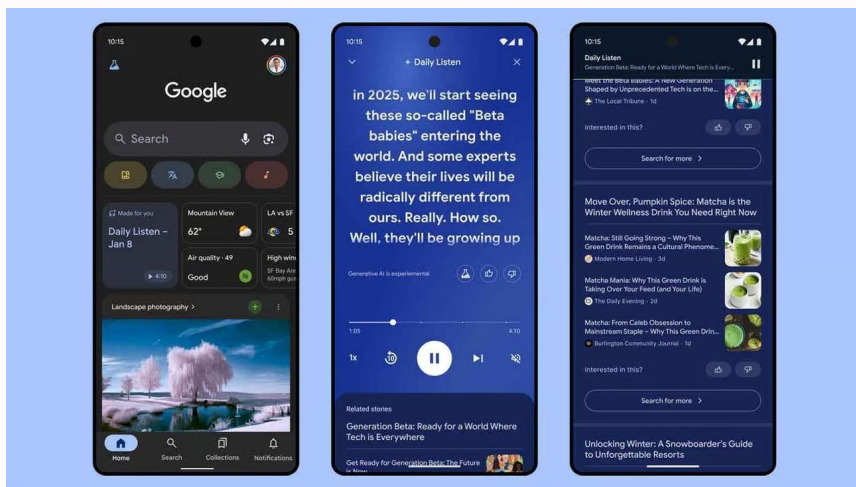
10:15

Google

Search

Made for you
Daily Listen – Jan 8
4:10

Mountain View
62°

LA vs SF

Air quality · 49
Good

High winds
SF Bay Area

Landscape photography >

Home
Search
Collections
Notifications

10:15

Daily Listen

in 2025, we'll start seeing these so-called "Beta babies" entering the world. And some experts believe their lives will be radically different from ours. Really. How so. Well, they'll be growing up

Generative AI is experimental

1:05
4:10

1x

Related stories

Generation Beta: Ready for a World Where Tech is Everywhere

Get Ready for Generation Beta: The Future is Now

10:15

Daily Listen
Generation Beta: Ready for a World Where Tech is Every...

Meet the Beta Babies: A New Generation Shaped by Unprecedented Tech is on the...
The Local Tribune · 1d

Interested in this?

Search for more >

Move Over, Pumpkin Spice: Matcha is the Winter Wellness Drink You Need Right Now

Matcha: Still Going Strong – Why This Green Drink Remains a Cultural Phenome...
Modern Home Living · 3d

Matcha Mania: Why This Green Drink is Taking Over Your Feed (and Your Life)
The Daily Evening · 2d

Matcha: From Celeb Obsession to Mainstream Staple – Why This Green Drin...
Burlington Community Journal · 3d

Interested in this?

Search for more >

Unlocking Winter: A Snowboarder's Guide to Unforgettable Resorts